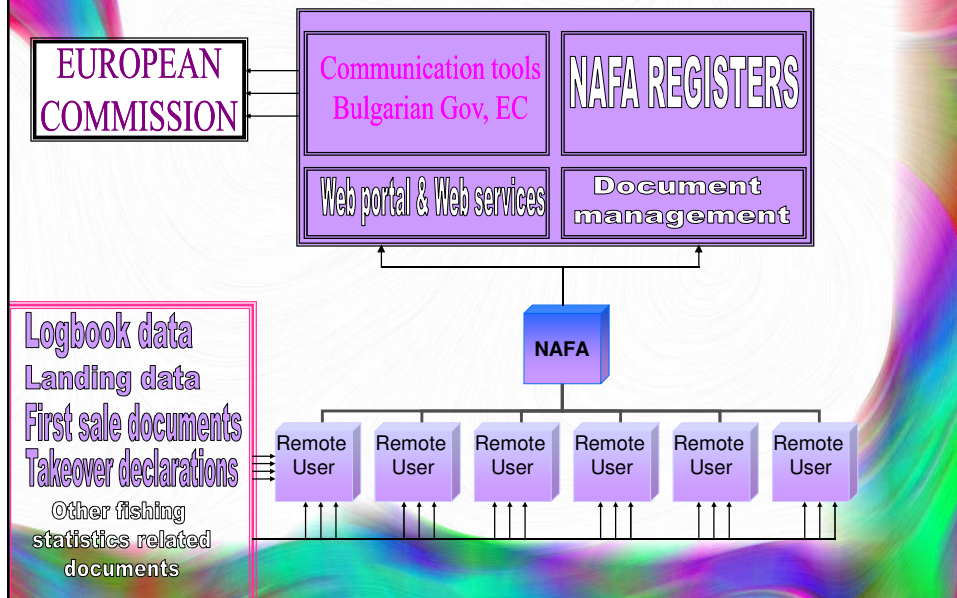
EUROPEAN COMMISSION

Communication tools Bulgarian Gov, EC

NAFA REGISTERS

Web portal & Web services

Document management

NAFA

Logbook data
Landing data
First sale documents
Takeover declarations
Other fishing statistics related documents

Remote User

Remote User

Remote User

Remote User

Remote User

Remote User